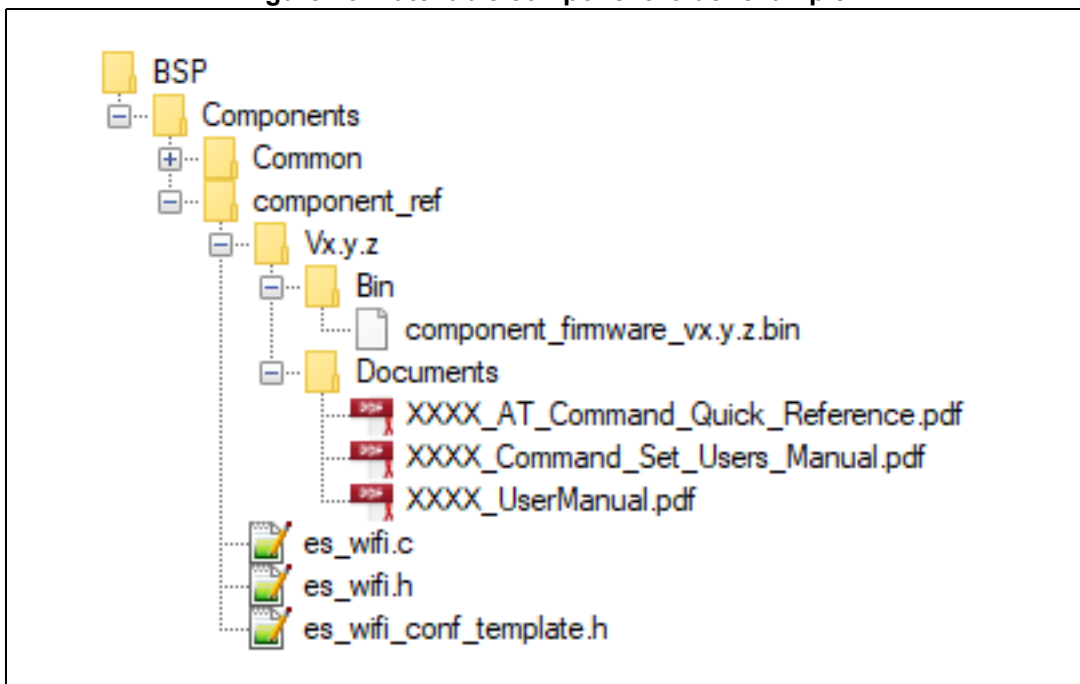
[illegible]

BSP
Components
Common
component_ref
Vx.y.z
Bin
component_firmware_vx.y.z.bin
Documents
XXXX_AT_Command_Quick_Reference.pdf
XXXX_Command_Set_Users_Manual.pdf
XXXX_UserManual.pdf
es_wifi.c
es_wifi.h
es_wifi_conf_template.h